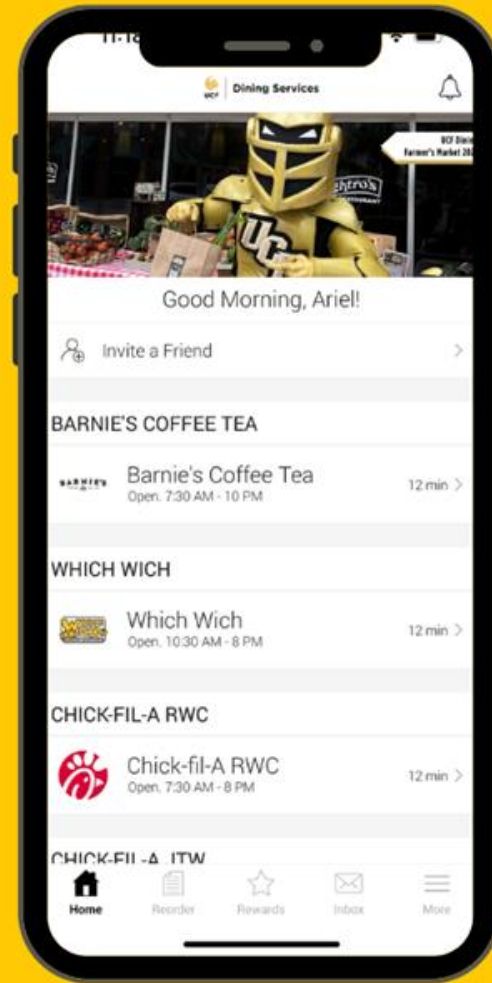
11:1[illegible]

UCF | Dining Services

UCF Dini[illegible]
Farmer's Market 20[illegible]

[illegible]htro's
RESTAURANT

UCF

Good Morning, Ariel!

Invite a Friend

BARNIE'S COFFEE TEA

BARNIE'S

Barnie's Coffee Tea
Open. 7:30 AM - 10 PM
12 min

WHICH WICH

Which Wich
Open. 10:30 AM - 8 PM
12 min

CHICK-FIL-A RWC

Chick-fil-A RWC
Open. 7:30 AM - 8 PM
12 min

CHICK-FIL-A ITW

Home
Reorder
Rewards
Inbox
More